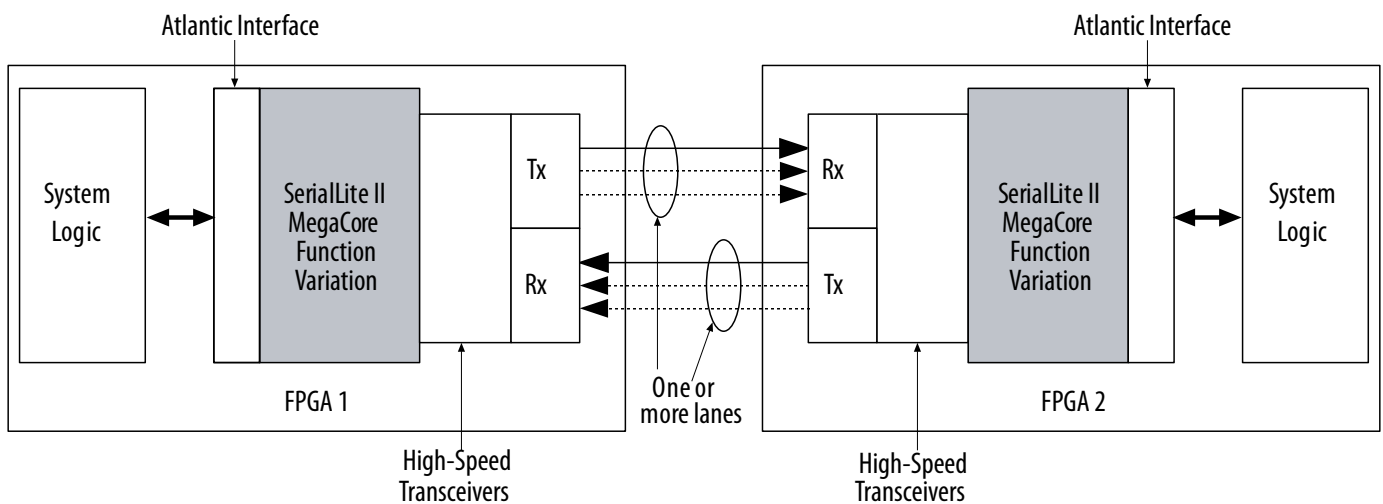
Atlantic Interface

Atlantic Interface

System Logic

SerialLite II MegaCore Function Variation

Tx

Rx

FPGA 1

Rx

Tx

SerialLite II MegaCore Function Variation

System Logic

FPGA 2

One or more lanes

High-Speed Transceivers

High-Speed Transceivers